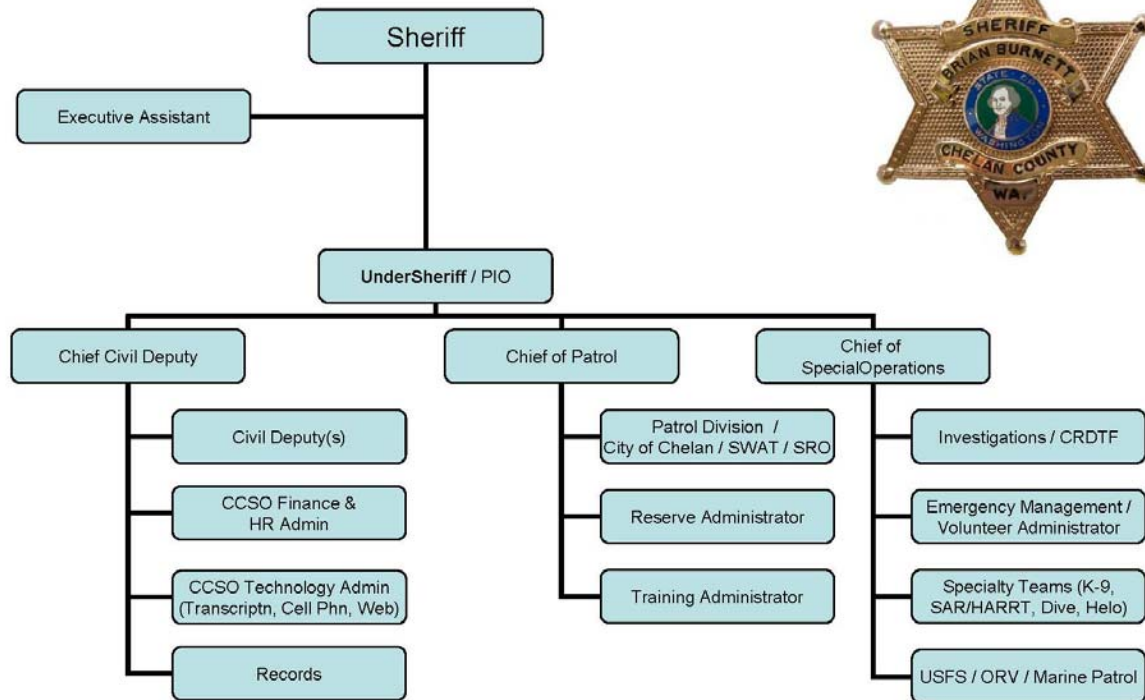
Sheriff

Executive Assistant

SHERIFF
BRIAN BURNETT
STATE OF WASHINGTON
CHELAN COUNTY
WA.

UnderSheriff / PIO

Chief Civil Deputy

Civil Deputy(s)

CCSO Finance & HR Admin

CCSO Technology Admin (Transcriptn, Cell Phn, Web)

Records

Chief of Patrol

Patrol Division / City of Chelan / SWAT / SRO

Reserve Administrator

Training Administrator

Chief of SpecialOperations

Investigations / CRDTF

Emergency Management / Volunteer Administrator

Specialty Teams (K-9, SAR/HARRT, Dive, Helo)

USFS / ORV / Marine Patrol